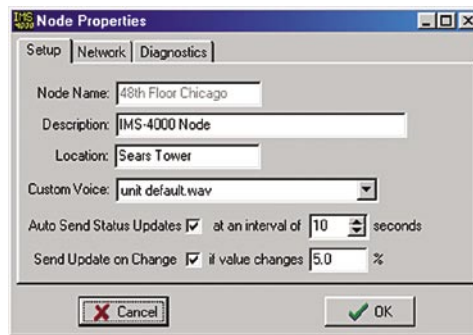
IMS 4000 Node Properties

Setup | Network | Diagnostics

Node Name: 48th Floor Chicago

Description: IMS-4000 Node

Location: Sears Tower

Custom Voice: unit default.wav

Auto Send Status Updates ☑ at an interval of 10 seconds

Send Update on Change ☑ if value changes 5.0 %

Cancel

OK